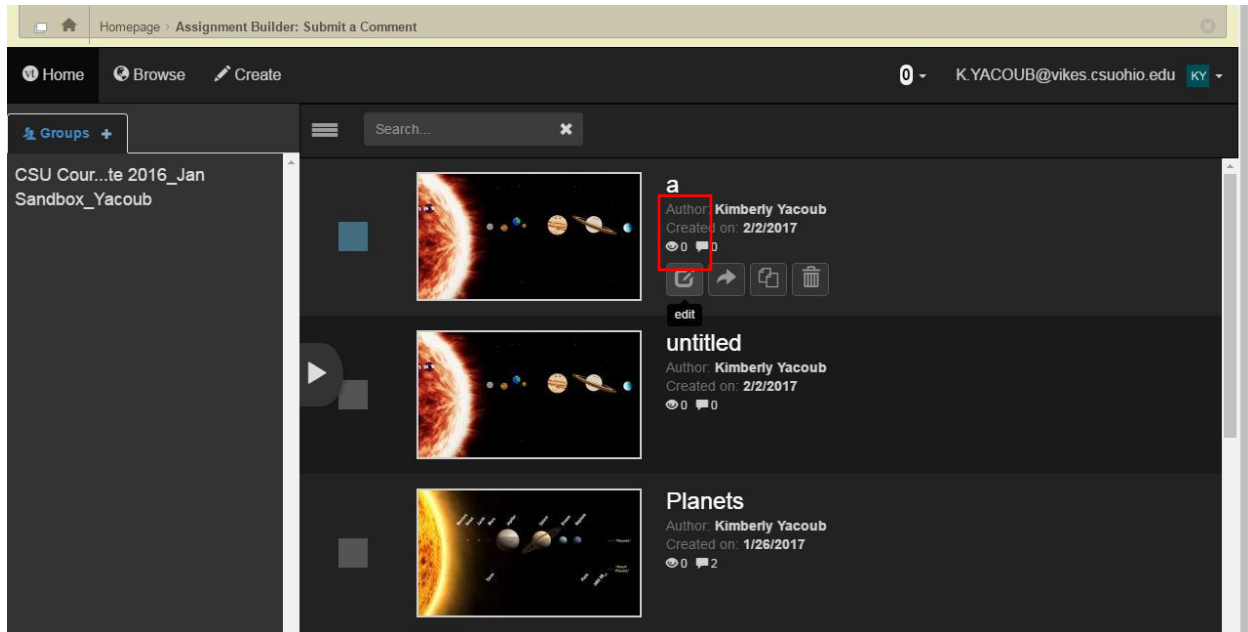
Homepage › Assignment Builder: Submit a Comment

Home Browse Create

0

K.YACOUB@vikes.csuohio.edu KY

Groups +

CSU Cour...te 2016_Jan
Sandbox_Yacoub

Search...

a
Author: Kimberly Yacoub
Created on: 2/2/2017
0 0

edit

untitled
Author: Kimberly Yacoub
Created on: 2/2/2017
0 0

Planets
Author: Kimberly Yacoub
Created on: 1/26/2017
0 2